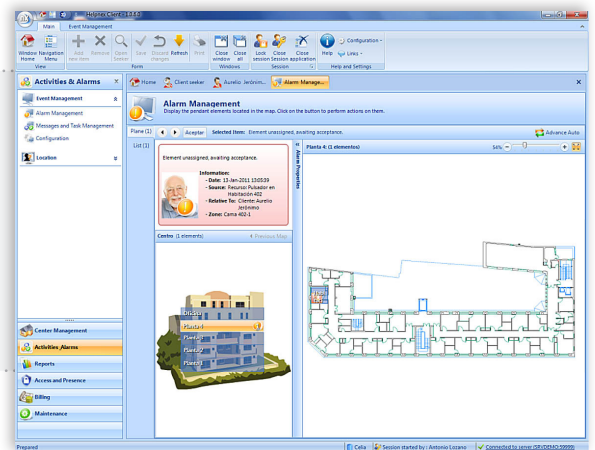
Main
Event Management
Window Home
Navigation Menu
View
Add new item
Remove
Open Seeker
Save
Discard changes
Refresh
Print
Form
Close window
Close all
Windows
Lock session
Close Session
Close application
Session
Help
Configuration
Links
Help and Settings

Activities & Alarms
Event Management
Alarm Management
Messages and Task Management
Configuration
Location

Center Management
Activities_Alarms
Reports
Access and Presence
Billing
Maintenance

Home
Client seeker
Aurelio Jerónimo...
Alarm Manage...

Alarm Management
Display the pendant elements located in the map. Click on the button to perform actions on them.

Plana (1)
Aceptar
Selected Item: Element unassigned, awaiting acceptance.
Advance Auto
List (1)
Element unassigned, awaiting acceptance.
Information:
- Date: 13-Jan-2011 13:05:39
- Source: Recurso Pulsador en Habitación 402
- Relative To: Cliente: Aurelio Jerónimo
- Zone: Cama 402-1
Centro (1 elements)
Previous Map
Planta 4 (1 elementos)
94%
Alarm Properties

Prepared
Cela
Session started by : Antonio Lozano
Connected to server (SRVDESO:59999)